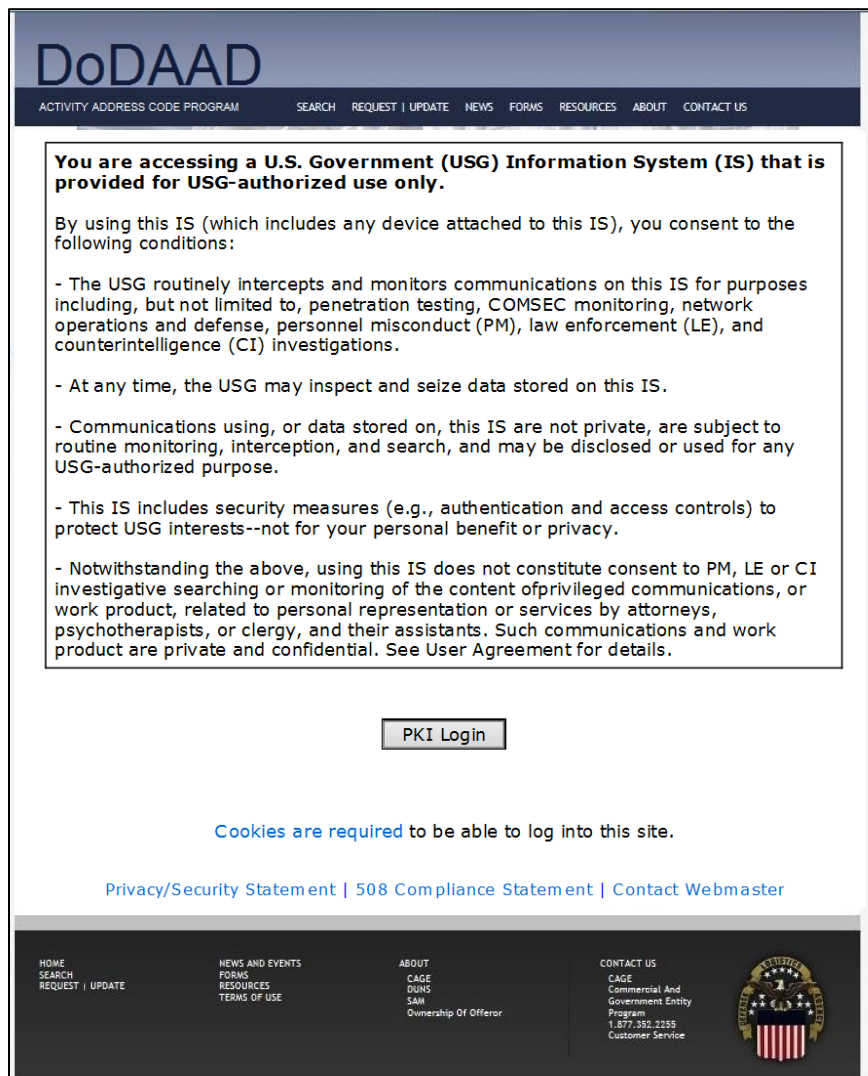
DoDAAD

ACTIVITY ADDRESS CODE PROGRAM SEARCH REQUEST | UPDATE NEWS FORMS RESOURCES ABOUT CONTACT US

**You are accessing a U.S. Government (USG) Information System (IS) that is provided for USG-authorized use only.**

By using this IS (which includes any device attached to this IS), you consent to the following conditions:

- The USG routinely intercepts and monitors communications on this IS for purposes including, but not limited to, penetration testing, COMSEC monitoring, network operations and defense, personnel misconduct (PM), law enforcement (LE), and counterintelligence (CI) investigations.

- At any time, the USG may inspect and seize data stored on this IS.

- Communications using, or data stored on, this IS are not private, are subject to routine monitoring, interception, and search, and may be disclosed or used for any USG-authorized purpose.

- This IS includes security measures (e.g., authentication and access controls) to protect USG interests--not for your personal benefit or privacy.

- Notwithstanding the above, using this IS does not constitute consent to PM, LE or CI investigative searching or monitoring of the content ofprivileged communications, or work product, related to personal representation or services by attorneys, psychotherapists, or clergy, and their assistants. Such communications and work product are private and confidential. See User Agreement for details.

PKI Login

Cookies are required to be able to log into this site.

Privacy/Security Statement | 508 Compliance Statement | Contact Webmaster

HOME
SEARCH
REQUEST | UPDATE

NEWS AND EVENTS
FORMS
RESOURCES
TERMS OF USE

ABOUT
CAGE
DUNS
SAM
Ownership Of Offeror

CONTACT US
CAGE
Commercial And Government Entity Program
1.877.352.2255
Customer Service

DEFENSE LOGISTICS AGENCY